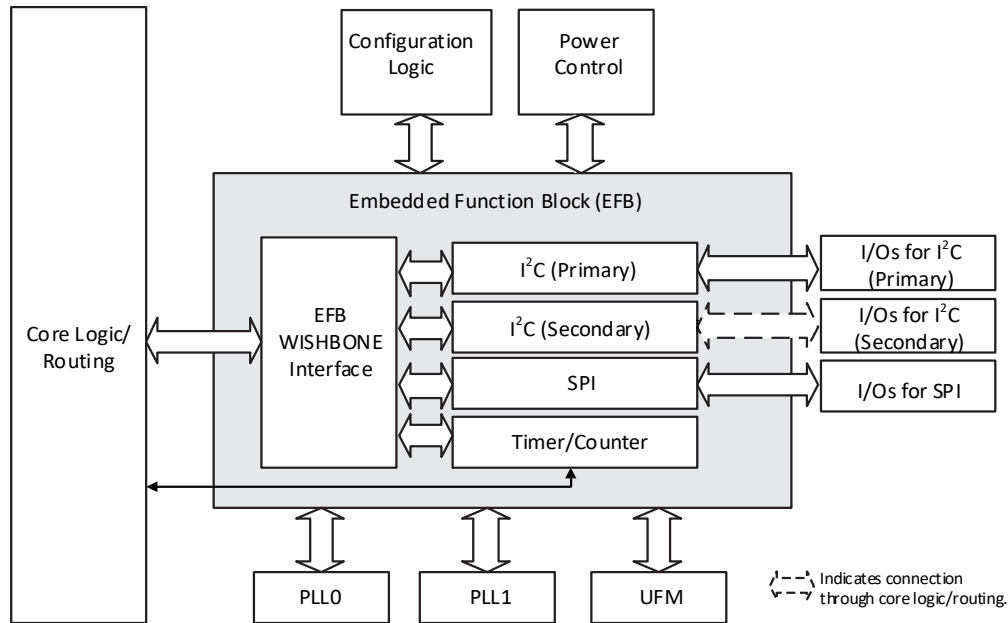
Configuration Logic

Power Control

Core Logic/ Routing

Embedded Function Block (EFB)

EFB WISHBONE Interface

I$^2$C (Primary)

I$^2$C (Secondary)

SPI

Timer/Counter

I/Os for I$^2$C (Primary)

I/Os for I$^2$C (Secondary)

I/Os for SPI

PLL0

PLL1

UFM

Indicates connection through core logic/routing.